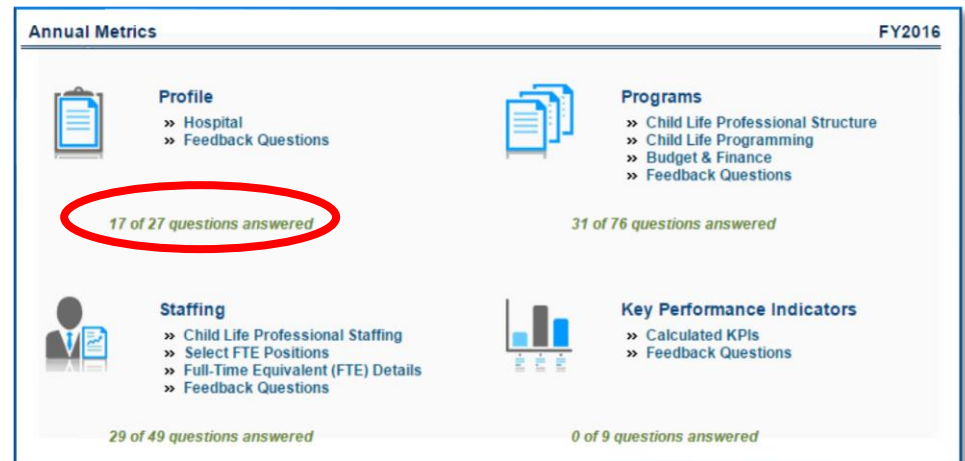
Annual Metrics

FY2016

Profile

» Hospital
» Feedback Questions

17 of 27 questions answered

Programs

» Child Life Professional Structure
» Child Life Programming
» Budget & Finance
» Feedback Questions

31 of 76 questions answered

Staffing

» Child Life Professional Staffing
» Select FTE Positions
» Full-Time Equivalent (FTE) Details
» Feedback Questions

29 of 49 questions answered

Key Performance Indicators

» Calculated KPIs
» Feedback Questions

0 of 9 questions answered